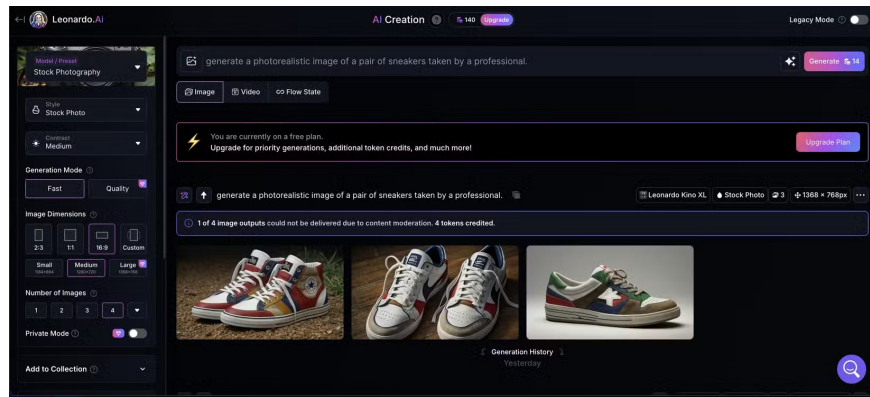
Leonardo.Ai

AI Creation

140 Upgrade

Legacy Mode

Model / Preset
Stock Photography

Style
Stock Photo

Contrast
Medium

Generation Mode

Fast

Quality

Image Dimensions

2:3

1:1

16:9

Custom

Small

Medium

Large

Number of Images

1

2

3

4

Private Mode

Add to Collection

generate a photorealistic image of a pair of sneakers taken by a professional.

Generate 14

Image

Video

Flow State

You are currently on a free plan.
Upgrade for priority generations, additional token credits, and much more!

Upgrade Plan

generate a photorealistic image of a pair of sneakers taken by a professional.

Leonardo Kino XL

Stock Photo

3

1368 × 768px

1 of 4 image outputs could not be delivered due to content moderation. 4 tokens credited.

Generation History

Yesterday